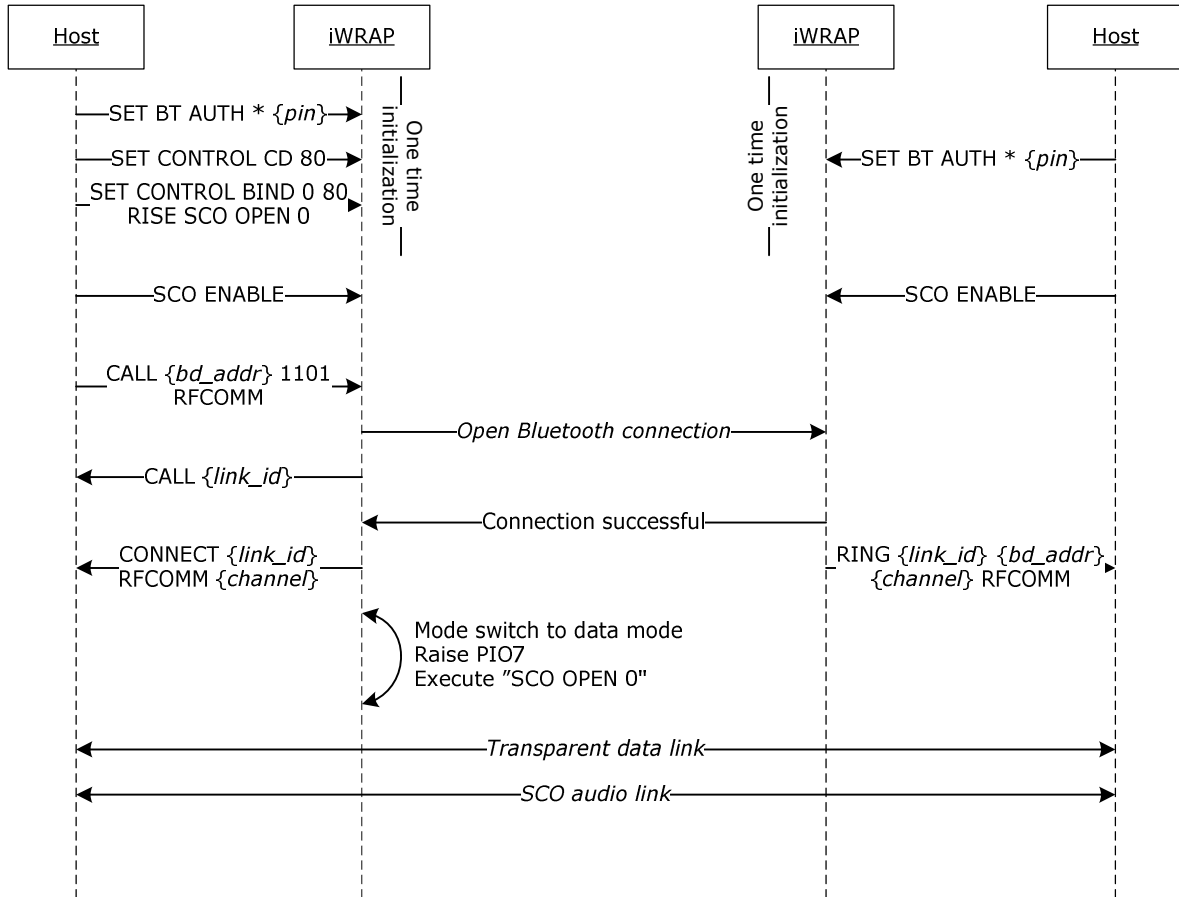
Host

iWRAP

iWRAP

Host

SET BT AUTH * {pin}

SET CONTROL CD 80

SET CONTROL BIND 0 80 RISE SCO OPEN 0

One time initialization

One time initialization

SET BT AUTH * {pin}

SCO ENABLE

SCO ENABLE

CALL {bd_addr} 1101 RFCOMM

Open Bluetooth connection

CALL {link_id}

Connection successful

CONNECT {link_id} RFCOMM {channel}

RING {link_id} {bd_addr} {channel} RFCOMM

Mode switch to data mode
Raise PIO7
Execute "SCO OPEN 0"

Transparent data link

SCO audio link